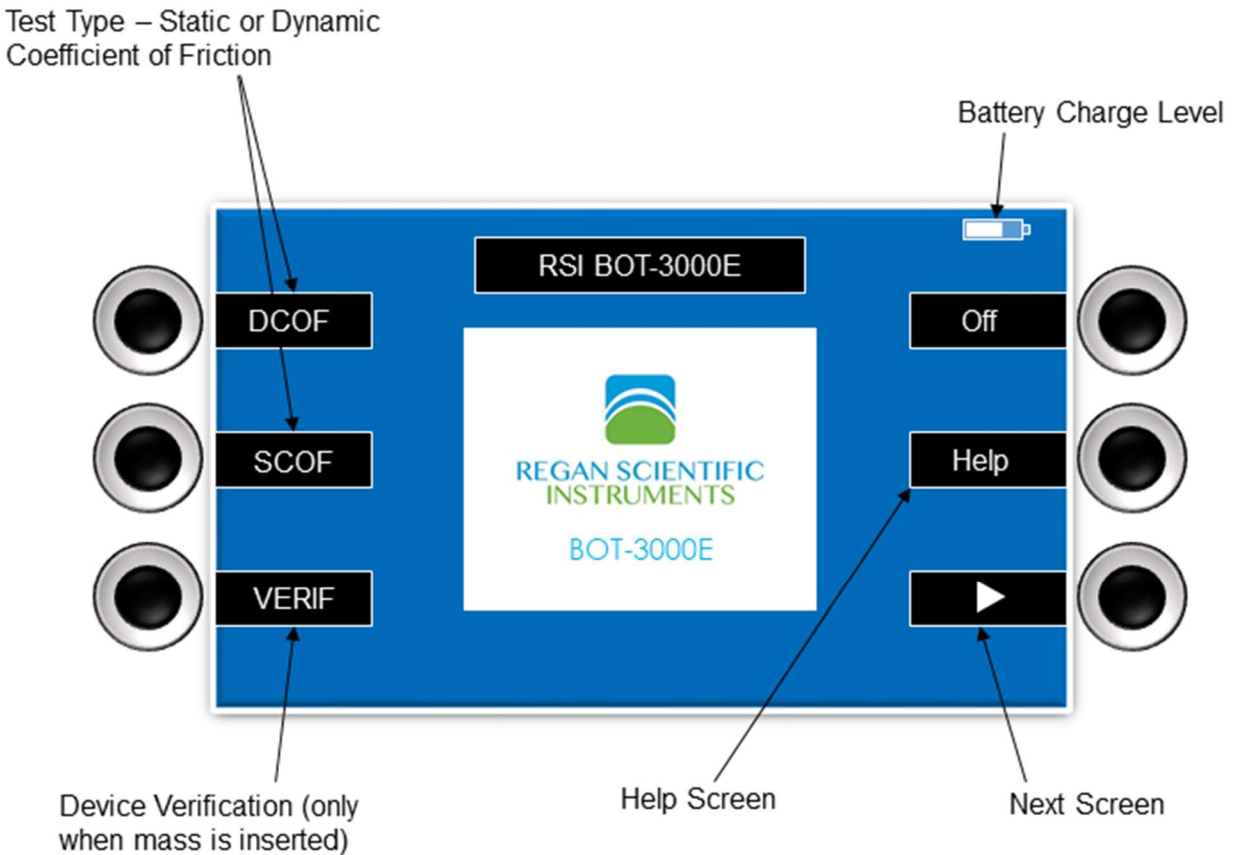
Test Type – Static or Dynamic Coefficient of Friction

Battery Charge Level

RSI BOT-3000E

DCOF

SCOF

VERIF

Off

Help

REGAN SCIENTIFIC INSTRUMENTS

BOT-3000E

Device Verification (only when mass is inserted)

Help Screen

Next Screen